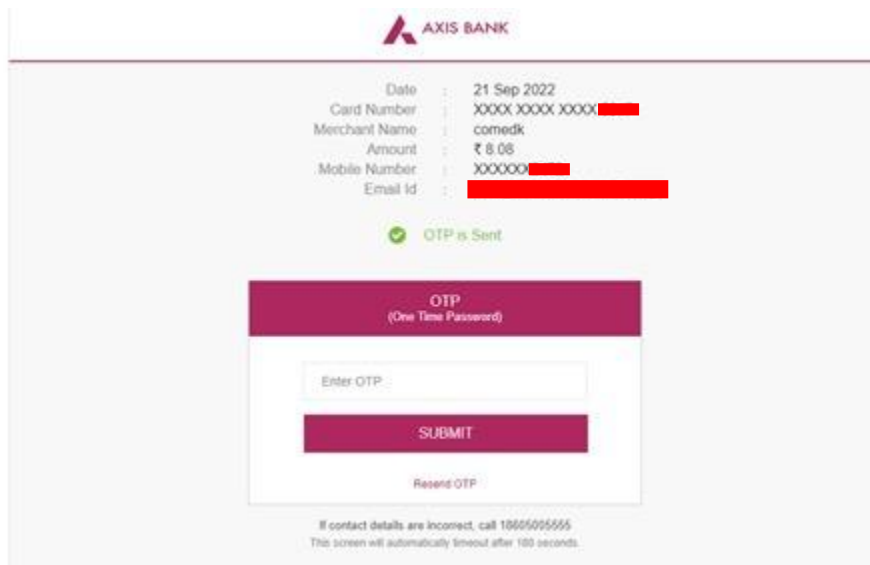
AXIS BANK

| | | |
|---|---|---|
| Date | : | 21 Sep 2022 |
| Card Number | : | XXXX XXXX XXXX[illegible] |
| Merchant Name | : | comedk |
| Amount | : | ₹ 8.08 |
| Mobile Number | : | XXXXXX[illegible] |
| Email Id | : | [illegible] |

OTP is Sent

OTP
(One Time Password)

Enter OTP

SUBMIT

Resend OTP

If contact details are incorrect, call 18605005555
This screen will automatically timeout after 180 seconds.